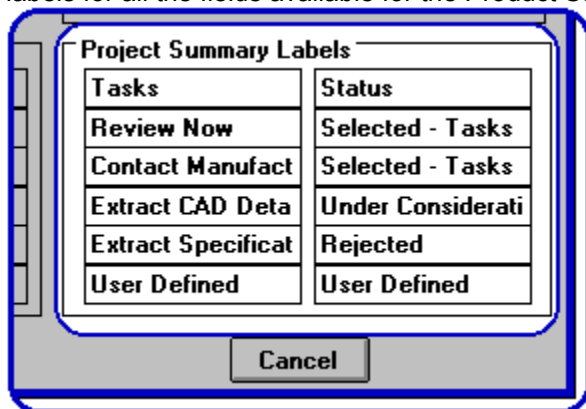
labels for all the fields available for the Product S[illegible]

Project Summary Labels

| Tasks | Status |
|---|---|
| Review Now | Selected - Tasks |
| Contact Manufact | Selected - Tasks |
| Extract CAD Deta | Under Considerati |
| Extract Specificat | Rejected |
| User Defined | User Defined |

Cancel